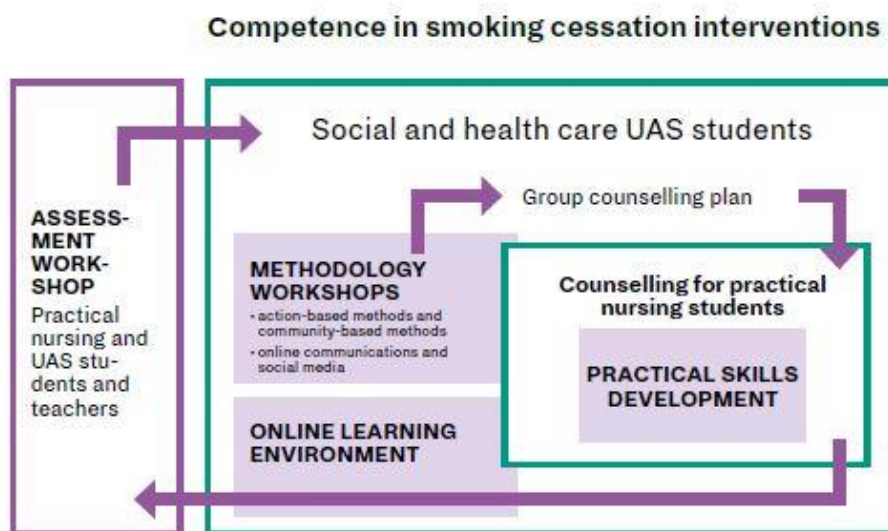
Competence in smoking cessation interventions

ASSESSMENT WORKSHOP
Practical nursing and UAS students and teachers

Social and health care UAS students

Group counselling plan

METHODOLOGY WORKSHOPS
• action-based methods and community-based methods
• online communications and social media

ONLINE LEARNING ENVIRONMENT

Counselling for practical nursing students

PRACTICAL SKILLS DEVELOPMENT